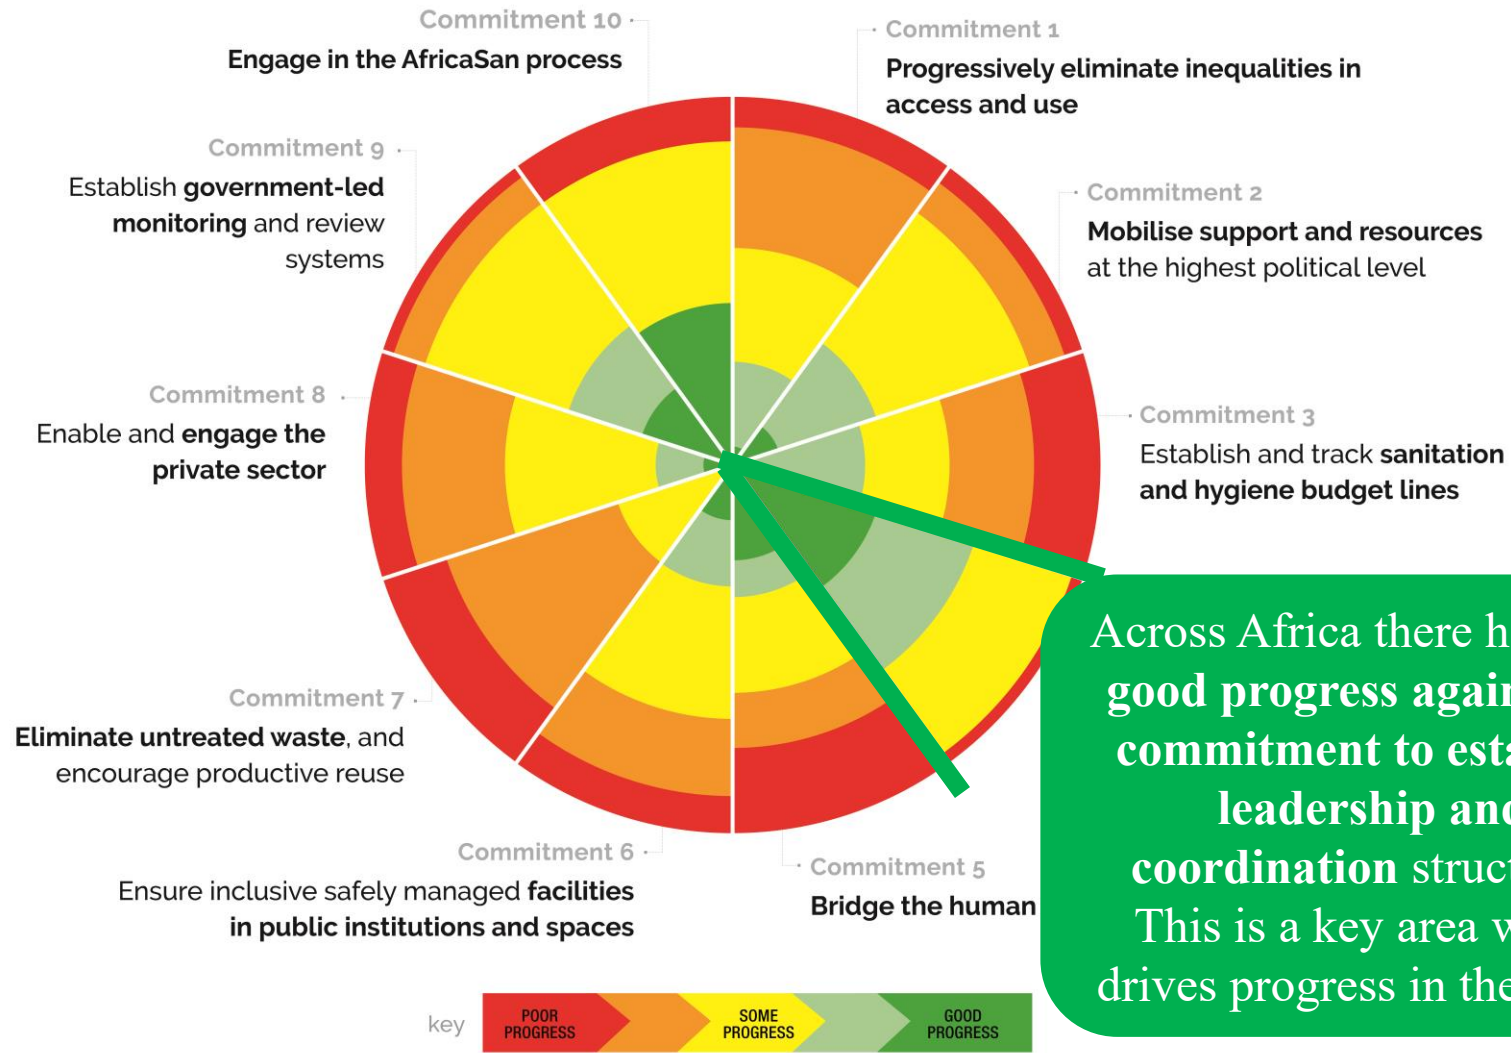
Commitment 10
Engage in the AfricaSan process

Commitment 1
Progressively eliminate inequalities in access and use

Commitment 9
Establish government-led monitoring and review systems

Commitment 2
Mobilise support and resources at the highest political level

Commitment 8
Enable and engage the private sector

Commitment 3
Establish and track sanitation and hygiene budget lines

Commitment 7
Eliminate untreated waste, and encourage productive reuse

Commitment 6
Ensure inclusive safely managed facilities in public institutions and spaces

Commitment 5
Bridge the human

Across Africa there h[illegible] good progress agai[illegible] commitment to est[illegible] leadership an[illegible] coordination struc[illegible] This is a key area w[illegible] drives progress in the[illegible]

key POOR PROGRESS SOME PROGRESS GOOD PROGRESS